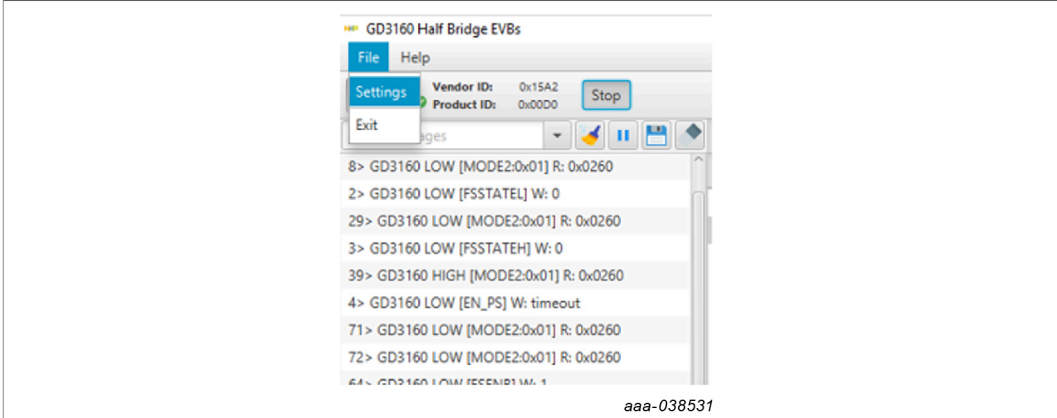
GD3160 Half Bridge EVBs

File Help

Settings

Exit

Vendor ID: 0x15A2
Product ID: 0x00D0

Stop

ages

8> GD3160 LOW [MODE2:0x01] R: 0x0260
2> GD3160 LOW [FSSTATEL] W: 0
29> GD3160 LOW [MODE2:0x01] R: 0x0260
3> GD3160 LOW [FSSTATEH] W: 0
39> GD3160 HIGH [MODE2:0x01] R: 0x0260
4> GD3160 LOW [EN_PS] W: timeout
71> GD3160 LOW [MODE2:0x01] R: 0x0260
72> GD3160 LOW [MODE2:0x01] R: 0x0260
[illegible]

aaa-038531